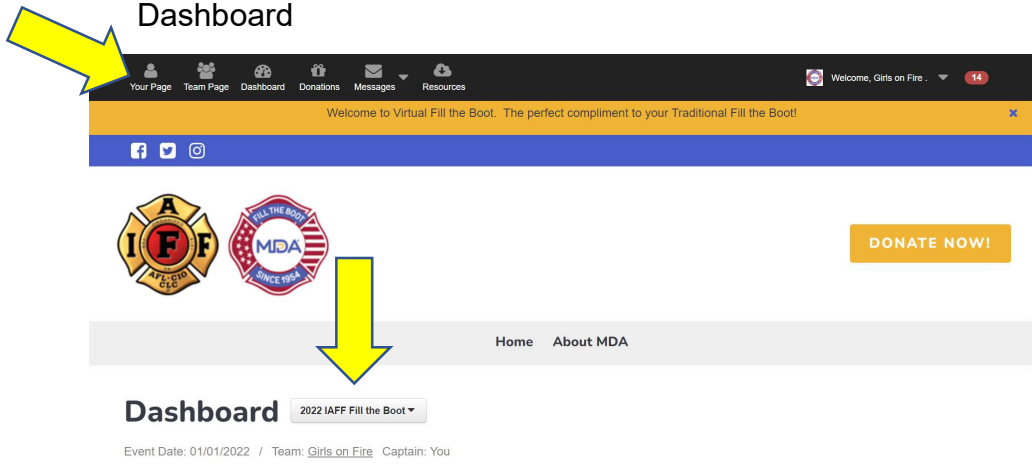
Dashboard

Your Page Team Page Dashboard Donations Messages Resources

Welcome, Girls on Fire . 14

Welcome to Virtual Fill the Boot. The perfect compliment to your Traditional Fill the Boot!

×

I A F F
AFL-CIO CLC

FILL THE BOOT
MDA
SINCE 1954

DONATE NOW!

Home About MDA

Dashboard 2022 IAFF Fill the Boot

Event Date: 01/01/2022 / Team: Girls on Fire Captain: You